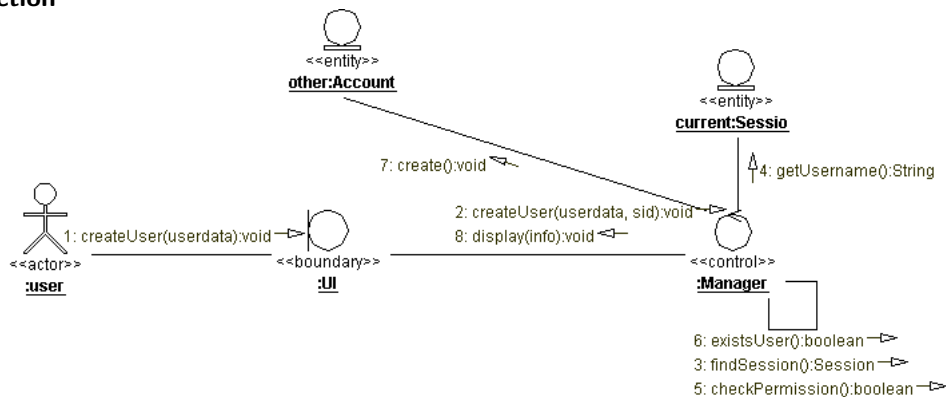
ection

<<entity>>
other:Account

<<entity>>
current:Sessio

7: create():void

4: getUsername():String

2: createUser(userdata, sid):void

8: display(info):void

1: createUser(userdata):void

<<actor>>
:user

<<boundary>>
:UI

<<control>>
:Manager

6: existsUser():boolean
3: findSession():Session
5: checkPermission():boolean